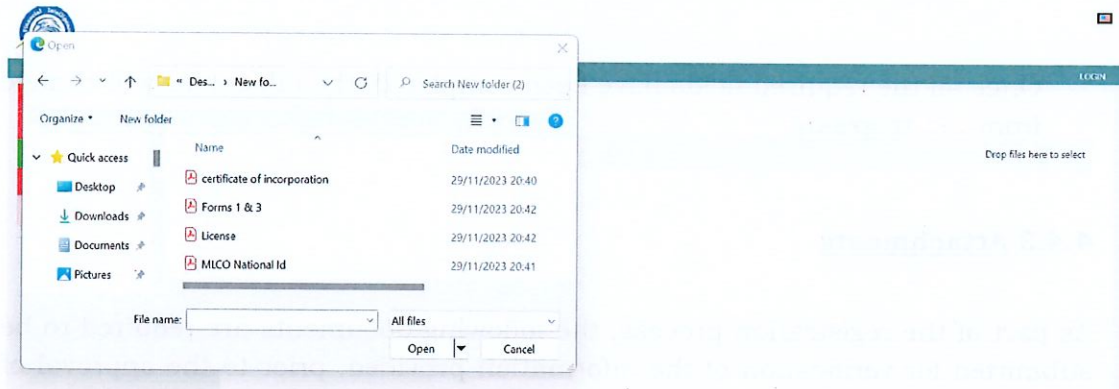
Open

« Des... › New fo...

Search New folder (2)

Organize ▾ New folder

Name

Date modified

Quick access

Desktop

Downloads

Documents

Pictures

certificate of incorporation 29/11/2023 20:40

Forms 1 & 3 29/11/2023 20:42

License 29/11/2023 20:42

MLCO National Id 29/11/2023 20:41

File name:

All files

Open

Cancel

LOGIN

Drop files here to select

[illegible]

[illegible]